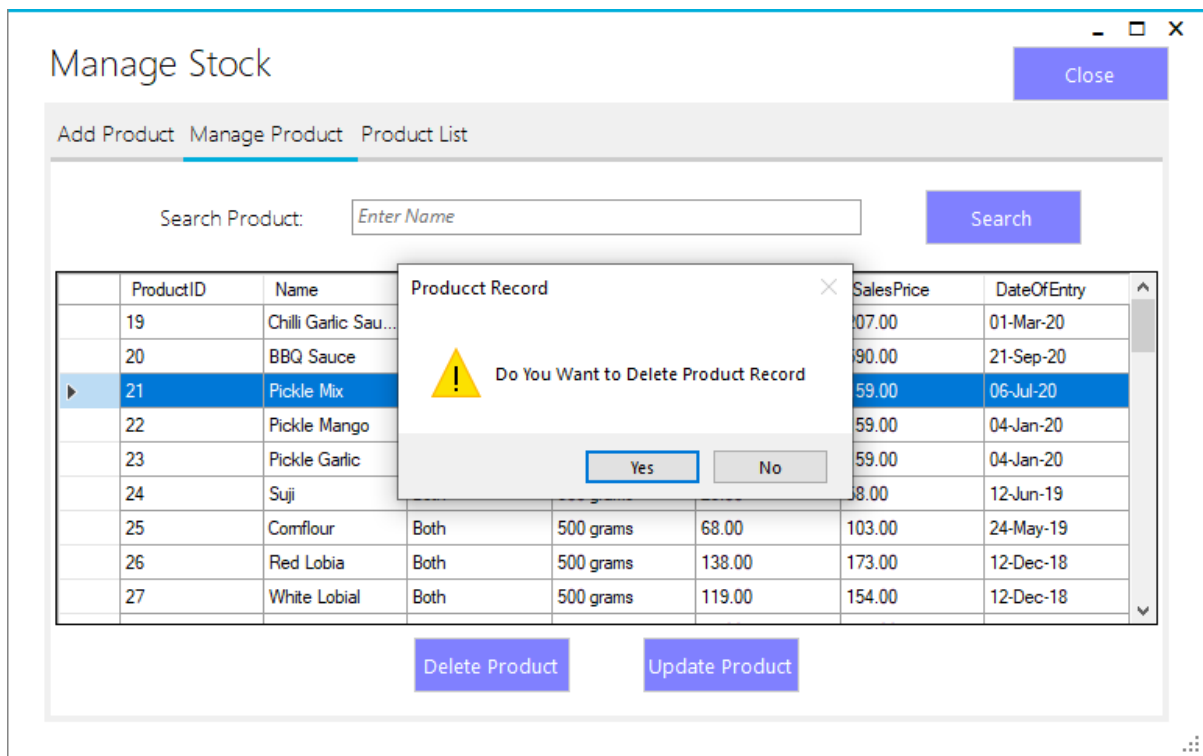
Manage Stock

Close

Add Product Manage Product Product List

Search Product: Enter Name

Search

| | ProductID | Name | | | | SalesPrice | DateOfEntry |
|---|---|---|---|---|---|---|---|
| | 19 | Chilli Garlic Sau... | | | | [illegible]07.00 | 01-Mar-20 |
| | 20 | BBQ Sauce | | | | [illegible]90.00 | 21-Sep-20 |
| ▸ | 21 | Pickle Mix | | | | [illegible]59.00 | 06-Jul-20 |
| | 22 | Pickle Mango | | | | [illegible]59.00 | 04-Jan-20 |
| | 23 | Pickle Garlic | | | | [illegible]59.00 | 04-Jan-20 |
| | 24 | Suji | Both | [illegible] grams | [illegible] | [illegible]8.00 | 12-Jun-19 |
| | 25 | Cornflour | Both | 500 grams | 68.00 | 103.00 | 24-May-19 |
| | 26 | Red Lobia | Both | 500 grams | 138.00 | 173.00 | 12-Dec-18 |
| | 27 | White Lobial | Both | 500 grams | 119.00 | 154.00 | 12-Dec-18 |

Producct Record

Do You Want to Delete Product Record

Yes No

Delete Product Update Product